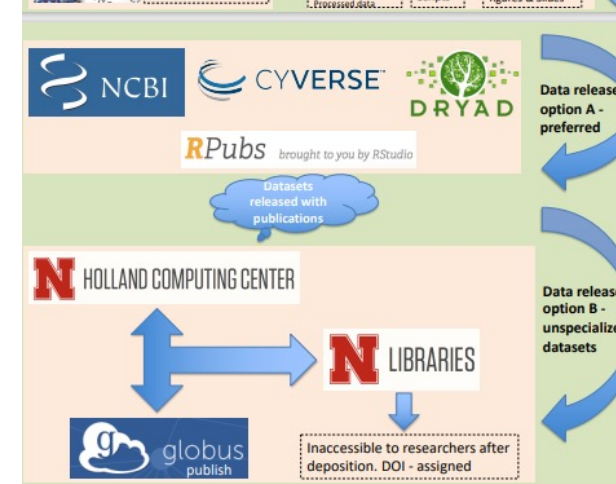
Processed data

NCBI

CYVERSE

DRYAD

RPubs brought to you by RStudio

Data release option A - preferred

Datasets released with publications

N HOLLAND COMPUTING CENTER

N LIBRARIES

Data release option B - unspecialize datasets

globus publish

Inaccessible to researchers after deposition. DOI - assigned